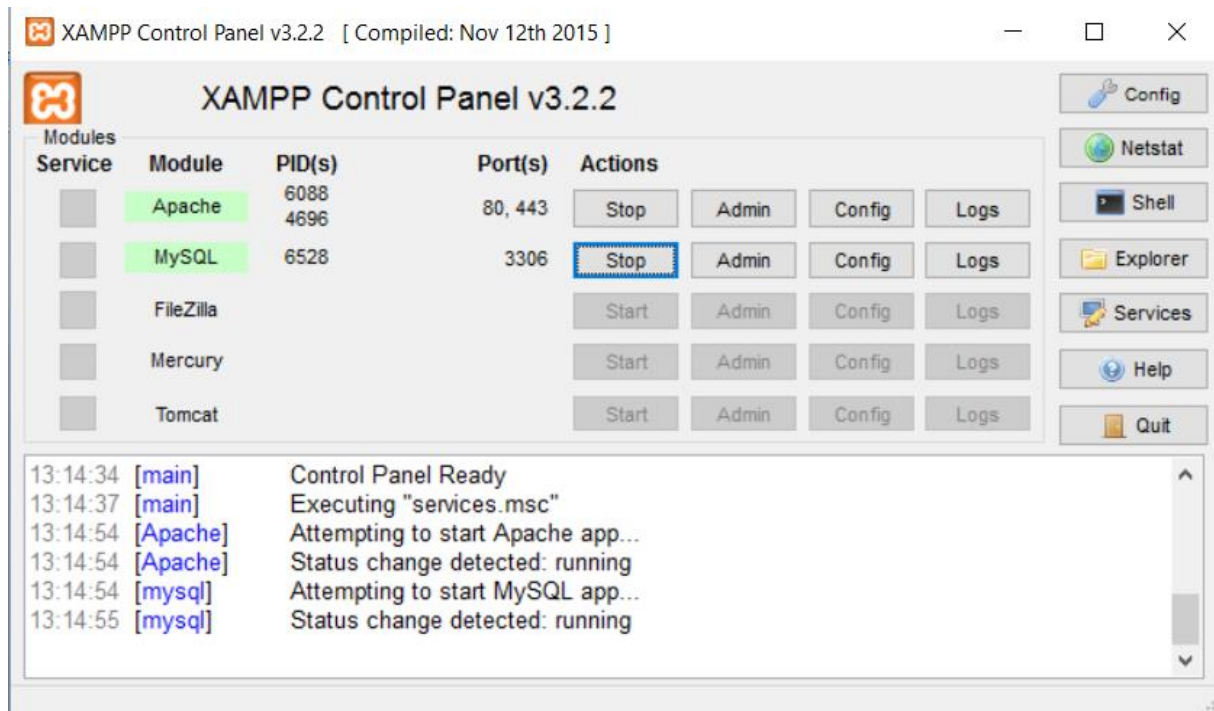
XAMPP Control Panel v3.2.2 [ Compiled: Nov 12th 2015 ]

XAMPP Control Panel v3.2.2

Modules

| Service | Module | PID(s) | Port(s) | Actions | | | |
|---|---|---|---|---|---|---|---|
| | Apache | 6088 4696 | 80, 443 | Stop | Admin | Config | Logs |
| | MySQL | 6528 | 3306 | Stop | Admin | Config | Logs |
| | FileZilla | | | Start | Admin | Config | Logs |
| | Mercury | | | Start | Admin | Config | Logs |
| | Tomcat | | | Start | Admin | Config | Logs |

Config
Netstat
Shell
Explorer
Services
Help
Quit

13:14:34 [main] Control Panel Ready
13:14:37 [main] Executing "services.msc"
13:14:54 [Apache] Attempting to start Apache app...
13:14:54 [Apache] Status change detected: running
13:14:54 [mysql] Attempting to start MySQL app...
13:14:55 [mysql] Status change detected: running